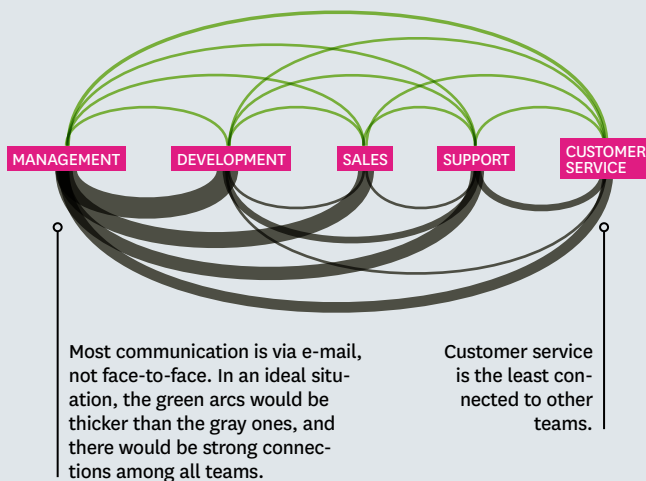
MANAGEMENT DEVELOPMENT SALES SUPPORT CUSTOMER SERVICE

Most communication is via e-mail, not face-to-face. In an ideal situation, the green arcs would be thicker than the gray ones, and there would be strong connections among all teams.

Customer service is the least connected to other teams.